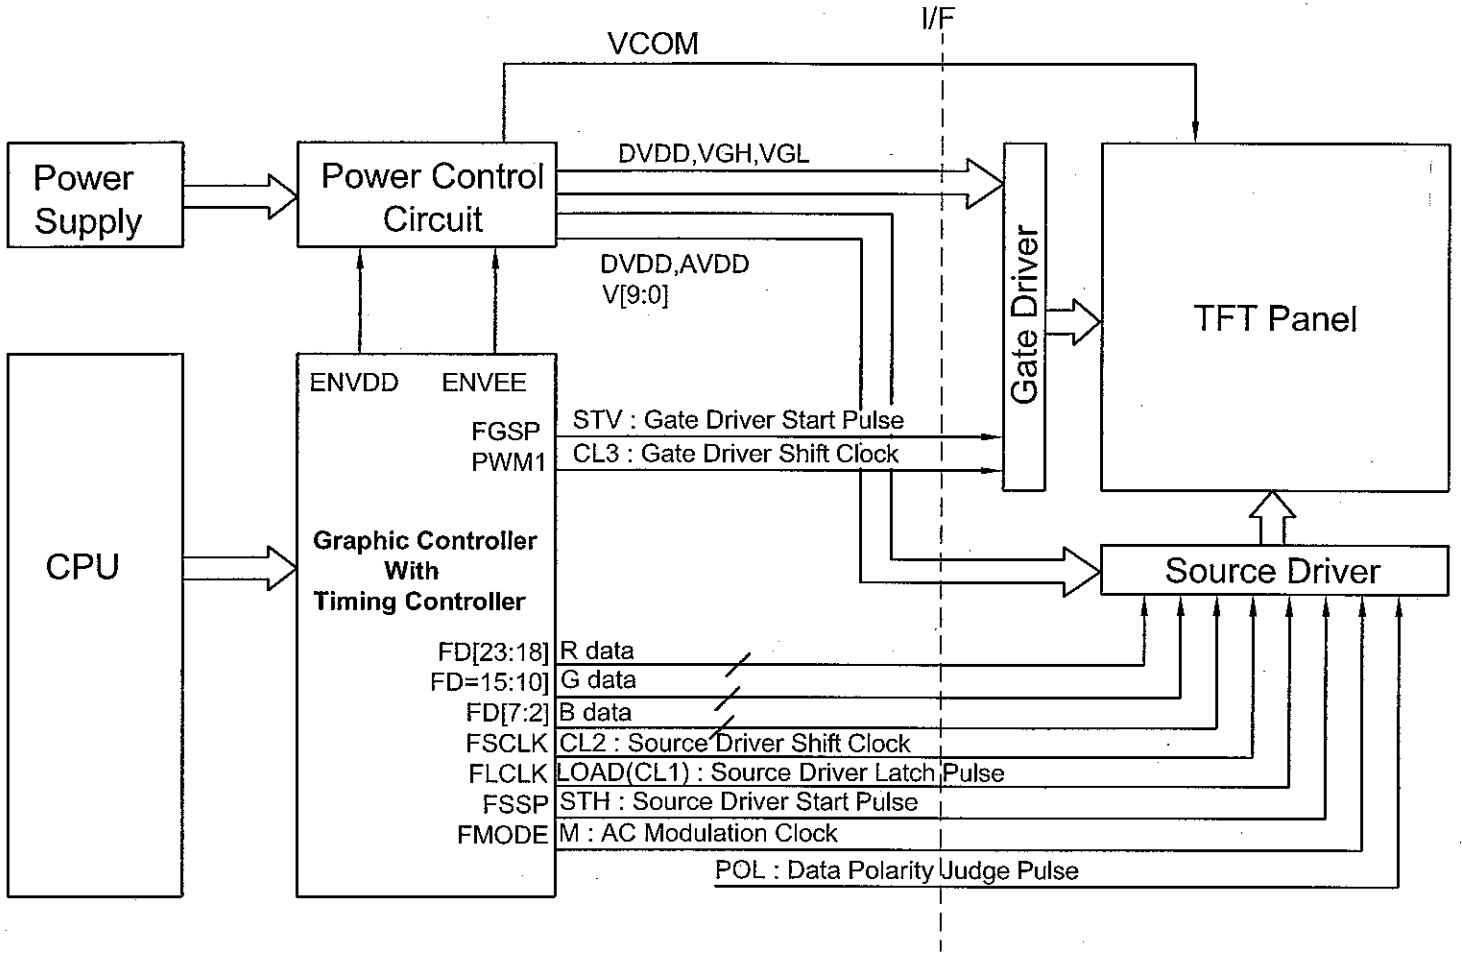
I/F

VCOM

Power Supply

Power Control Circuit

DVDD,VGH,VGL

DVDD,AVDD
V[9:0]

Gate Driver

TFT Panel

CPU

ENVDD

ENVEE

FGSP

PWM1

STV : Gate Driver Start Pulse

CL3 : Gate Driver Shift Clock

Graphic Controller With Timing Controller

Source Driver

FD[23:18]

FD=15:10]

FD[7:2]

FSCLK

FLCLK

FSSP

FMODE

R data

G data

B data

CL2 : Source Driver Shift Clock

LOAD(CL1) : Source Driver Latch Pulse

STH : Source Driver Start Pulse

M : AC Modulation Clock

POL : Data Polarity Judge Pulse